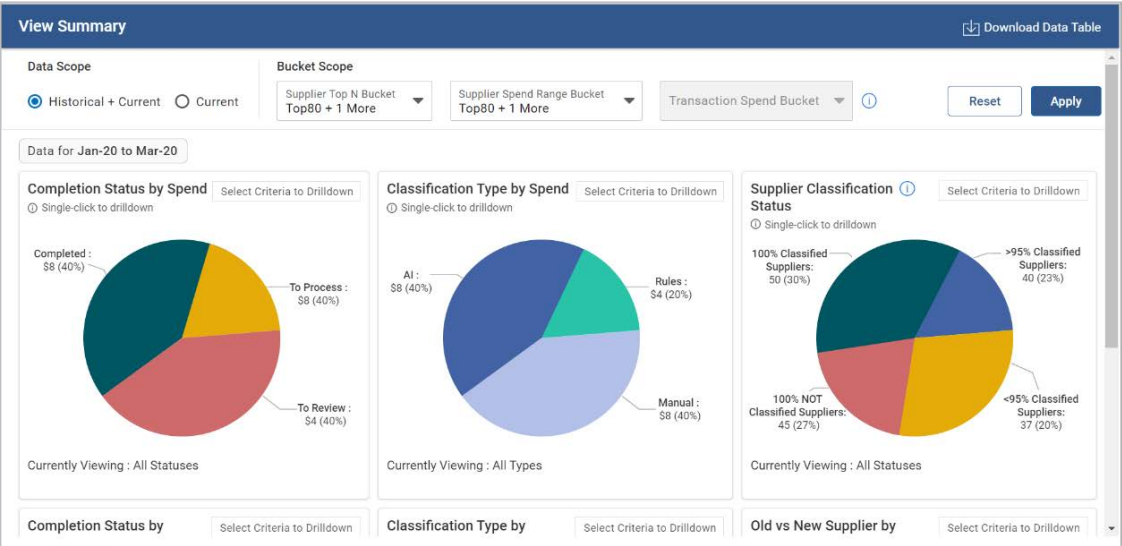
View Summary

Download Data Table

Data Scope

Historical + Current Current

Bucket Scope

Supplier Top N Bucket
Top80 + 1 More

Supplier Spend Range Bucket
Top80 + 1 More

Transaction Spend Bucket

Reset

Apply

Data for Jan-20 to Mar-20

Completion Status by Spend

Select Criteria to Drilldown

Single-click to drilldown

Completed : $8 (40%)

To Process : $8 (40%)

To Review : $4 (40%)

Currently Viewing : All Statuses

Classification Type by Spend

Select Criteria to Drilldown

Single-click to drilldown

AI : $8 (40%)

Rules : $4 (20%)

Manual : $8 (40%)

Currently Viewing : All Types

Supplier Classification Status

Select Criteria to Drilldown

Single-click to drilldown

100% Classified Suppliers: 50 (30%)

>95% Classified Suppliers: 40 (23%)

100% NOT Classified Suppliers: 45 (27%)

<95% Classified Suppliers: 37 (20%)

Currently Viewing : All Statuses

Completion Status by

Select Criteria to Drilldown

Classification Type by

Select Criteria to Drilldown

Old vs New Supplier by

Select Criteria to Drilldown